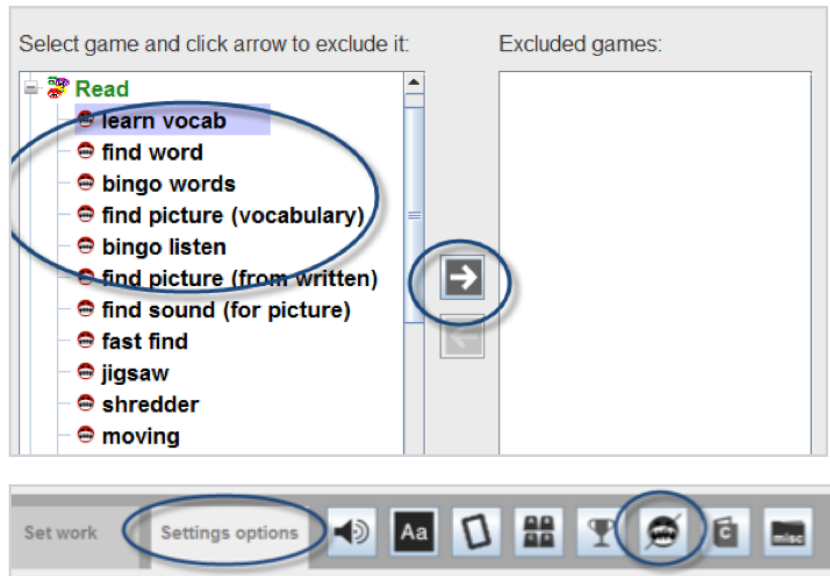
Select game and click arrow to exclude it:

Read
learn vocab
find word
bingo words
find picture (vocabulary)
bingo listen
find picture (from written)
find sound (for picture)
fast find
jigsaw
shredder
moving

Excluded games:

Set work
Settings options
Aa
C
misc